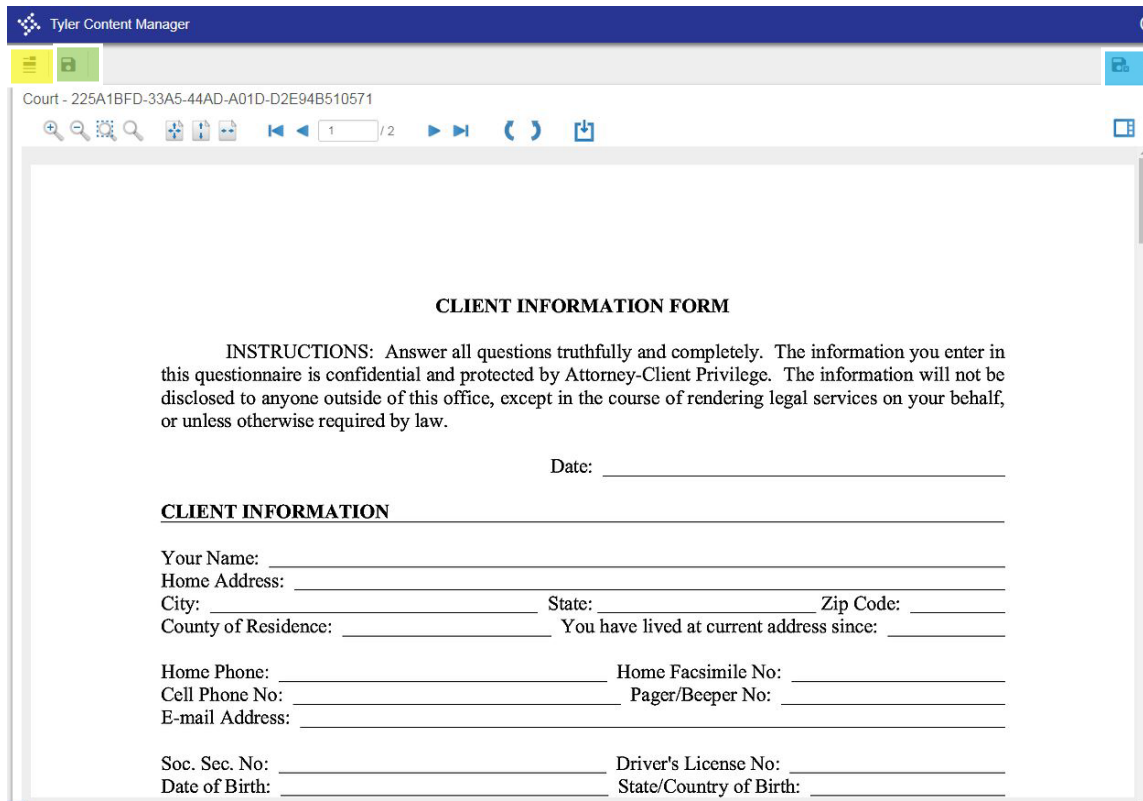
Tyler Content Manager

Court - 225A1BFD-33A5-44AD-A01D-D2E94B510571

1 / 2

CLIENT INFORMATION FORM

INSTRUCTIONS: Answer all questions truthfully and completely. The information you enter in this questionnaire is confidential and protected by Attorney-Client Privilege. The information will not be disclosed to anyone outside of this office, except in the course of rendering legal services on your behalf, or unless otherwise required by law.

Date: ______________________________

CLIENT INFORMATION

Your Name: ______________________________
Home Address: ______________________________
City: ______________ State: ______________ Zip Code: ________
County of Residence: ______________ You have lived at current address since: ________

Home Phone: ______________ Home Facsimile No: ______________
Cell Phone No: ______________ Pager/Beeper No: ______________
E-mail Address: ______________________________

Soc. Sec. No: ______________ Driver's License No: ______________
Date of Birth: ______________ State/Country of Birth: ______________